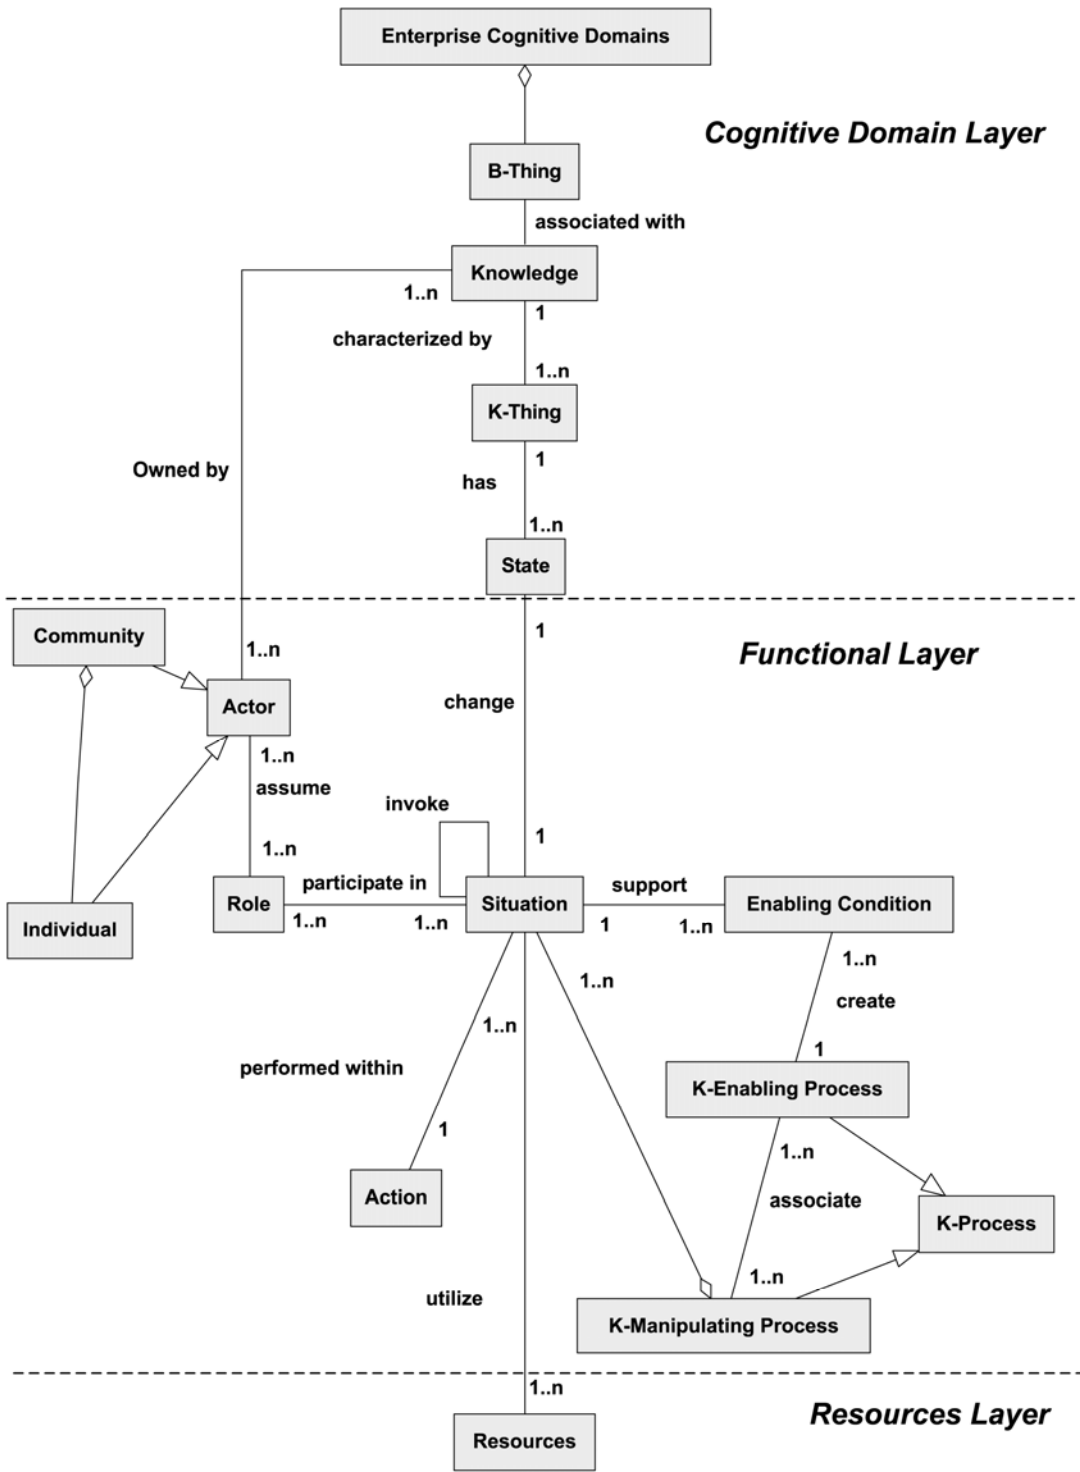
Enterprise Cognitive Domains

Cognitive Domain Layer

B-Thing

associated with

Knowledge

1..n

1

characterized by

1..n

K-Thing

Owned by

1

has

1..n

State

Community

1..n

Functional Layer

1

Actor

change

1..n

assume

invoke

1

1..n

Role

participate in

Situation

support

Enabling Condition

Individual

1..n

1..n

1

1..n

1..n

1..n

create

1..n

performed within

1

K-Enabling Process

1

1..n

Action

associate

K-Process

utilize

1..n

K-Manipulating Process

1..n

Resources Layer

Resources